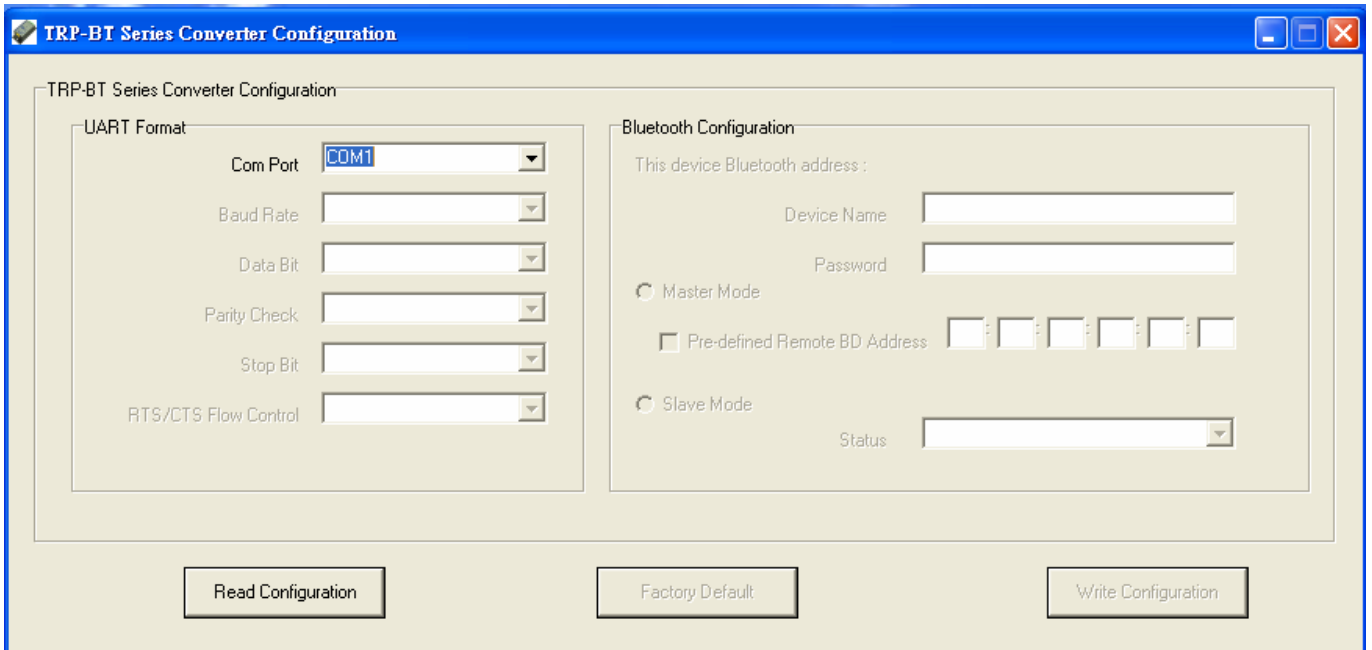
TRP-BT Series Converter Configuration

TRP-BT Series Converter Configuration

UART Format

Com Port COM1

Baud Rate

Data Bit

Parity Check

Stop Bit

RTS/CTS Flow Control

Bluetooth Configuration

This device Bluetooth address :

Device Name

Password

Master Mode

Pre-defined Remote BD Address : : : : :

Slave Mode

Status

Read Configuration

Factory Default

Write Configuration